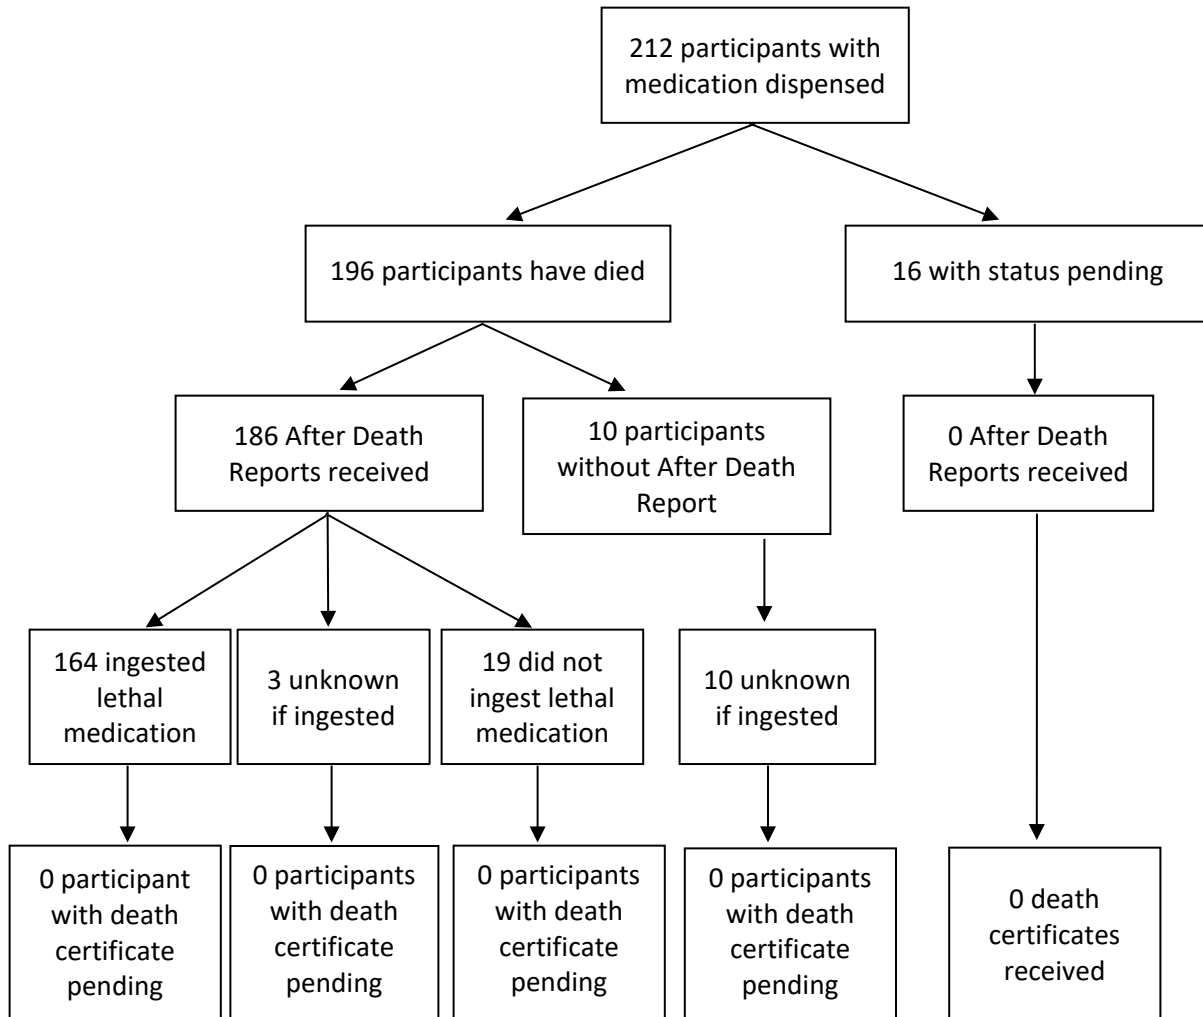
212 participants with medication dispensed

196 participants have died

16 with status pending

186 After Death Reports received

10 participants without After Death Report

0 After Death Reports received

164 ingested lethal medication

3 unknown if ingested

19 did not ingest lethal medication

10 unknown if ingested

0 participant with death certificate pending

0 participants with death certificate pending

0 participants with death certificate pending

0 participants with death certificate pending

0 death certificates received